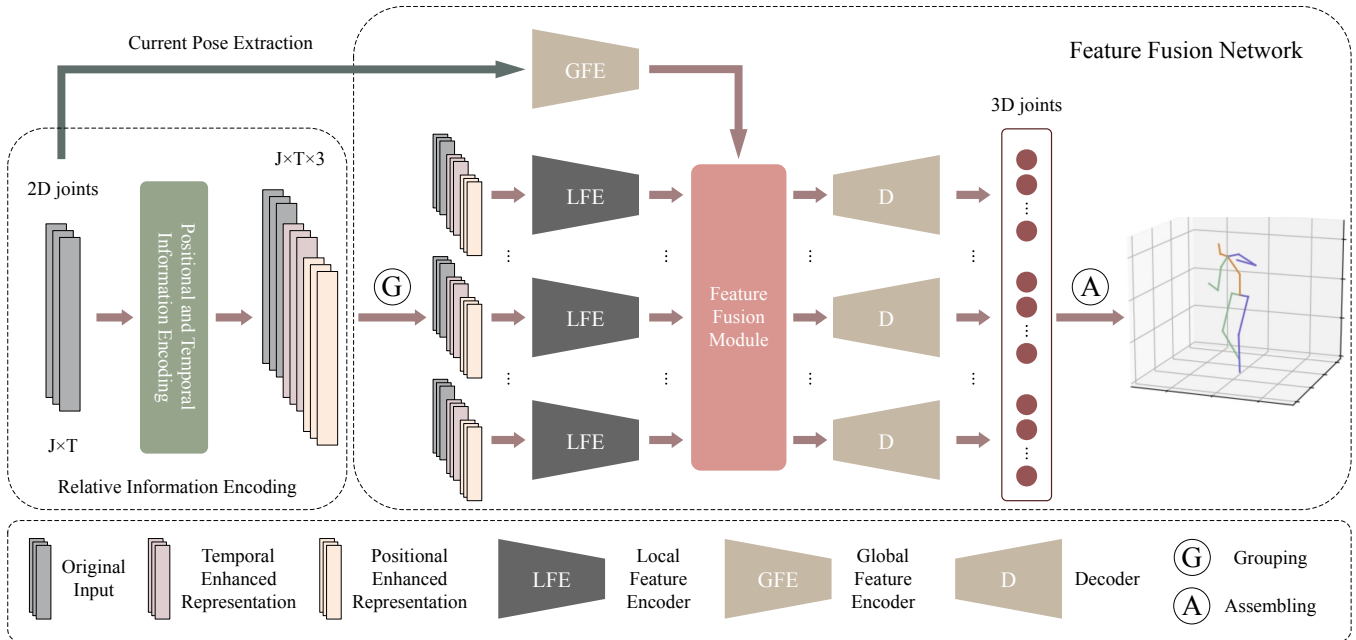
Current Pose Extraction

Feature Fusion Network

GFE

3D joints

J×T×3

2D joints

Positional and Temporal Information Encoding

LFE

Feature Fusion Module

D

G

LFE

D

A

LFE

D

J×T

Relative Information Encoding

Original Input

Temporal Enhanced Representation

Positional Enhanced Representation

LFE

Local Feature Encoder

GFE

Global Feature Encoder

D

Decoder

G Grouping

A Assembling